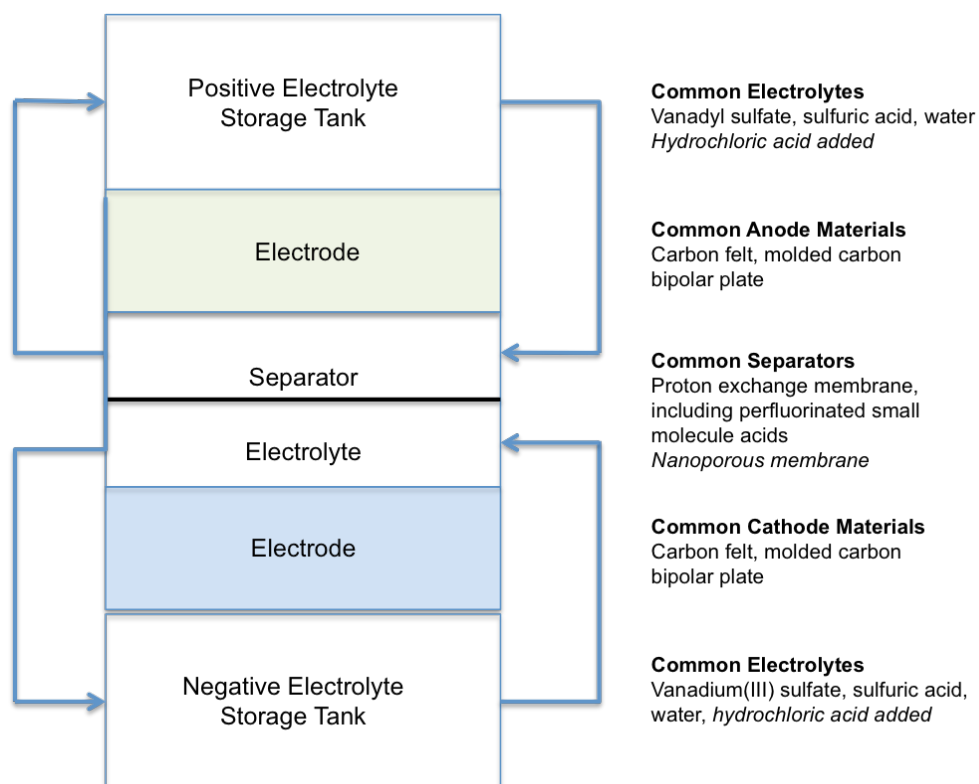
Positive Electrolyte Storage Tank

Electrode

Separator

Electrolyte

Electrode

Negative Electrolyte Storage Tank

**Common Electrolytes**
Vanadyl sulfate, sulfuric acid, water
*Hydrochloric acid added*

**Common Anode Materials**
Carbon felt, molded carbon bipolar plate

**Common Separators**
Proton exchange membrane, including perfluorinated small molecule acids
*Nanoporous membrane*

**Common Cathode Materials**
Carbon felt, molded carbon bipolar plate

**Common Electrolytes**
Vanadium(III) sulfate, sulfuric acid, water, *hydrochloric acid added*